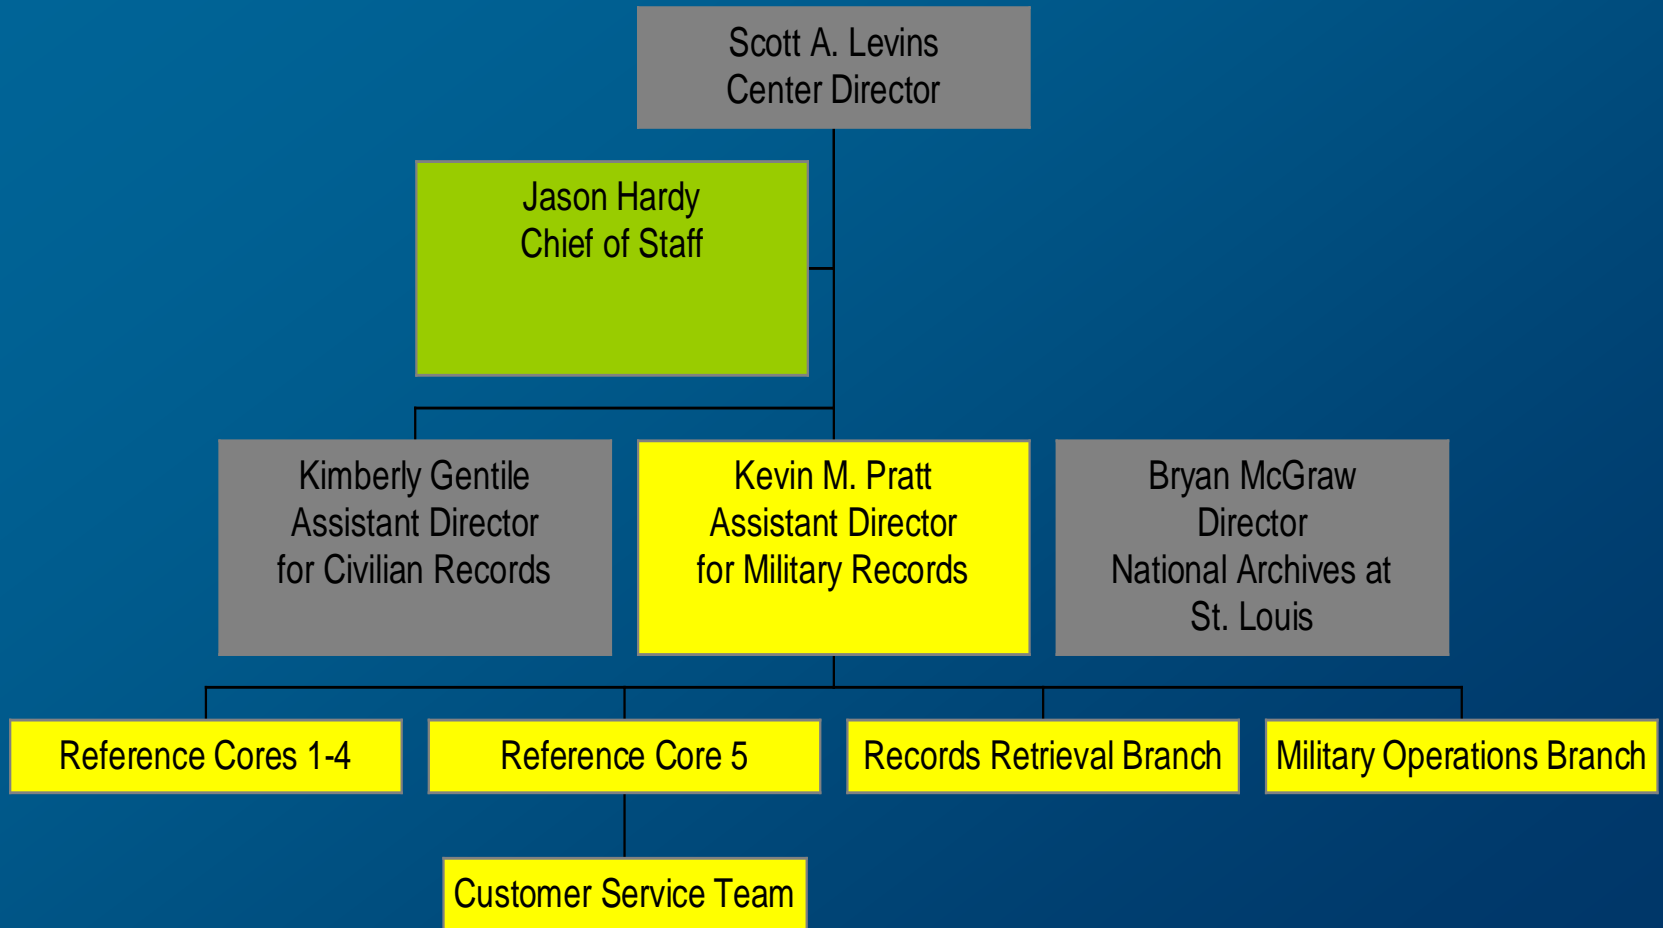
Scott A. Levins
Center Director

Jason Hardy
Chief of Staff

Kimberly Gentile
Assistant Director
for Civilian Records

Kevin M. Pratt
Assistant Director
for Military Records

Bryan McGraw
Director
National Archives at
St. Louis

Reference Cores 1-4

Reference Core 5

Records Retrieval Branch

Military Operations Branch

Customer Service Team